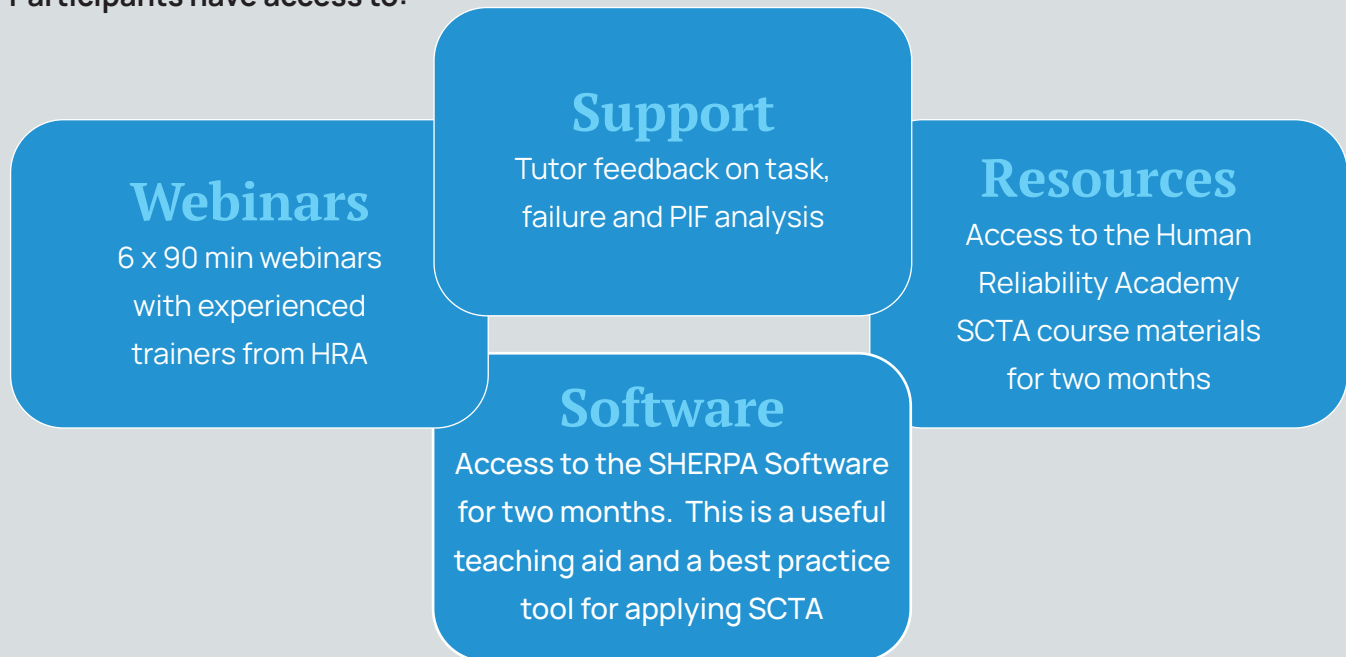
Participants have access to:

Support
Tutor feedback on task, failure and PIF analysis

Webinars
6 x 90 min webinars with experienced trainers from HRA

Resources
Access to the Human Reliability Academy SCTA course materials for two months

Software
Access to the SHERPA Software for two months. This is a useful teaching aid and a best practice tool for applying SCTA